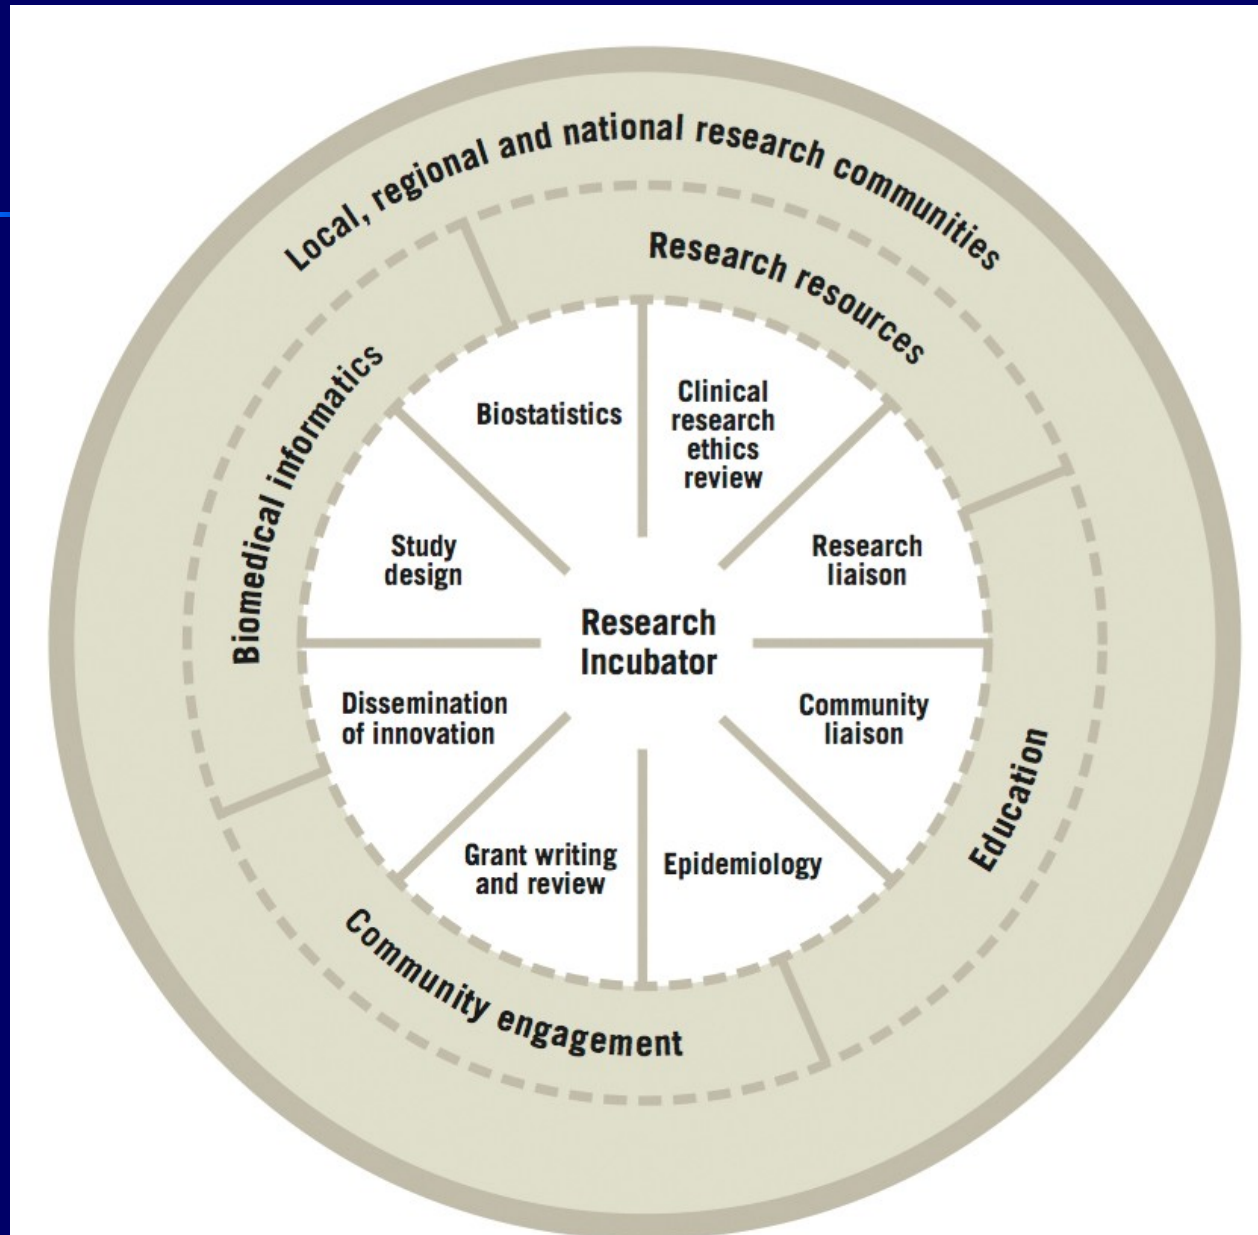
Local, regional and national research communities

Research resources

Biomedical informatics

Education

Community engagement

Biostatistics

Clinical research ethics review

Research liaison

Community liaison

Epidemiology

Grant writing and review

Dissemination of innovation

Study design

Research Incubator